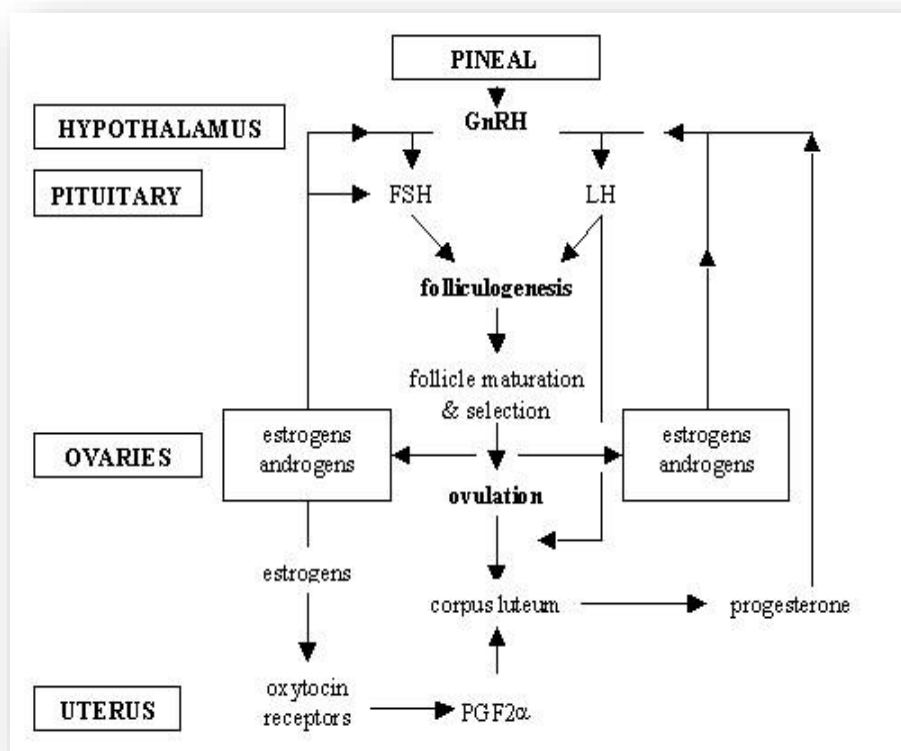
PINEAL

HYPOTHALAMUS

GnRH

PITUITARY

FSH

LH

folliculogenesis

follicle maturation & selection

OVARIES

estrogens androgens

ovulation

estrogens androgens

estrogens

corpus luteum

progesterone

UTERUS

oxytocin receptors

PGF2$\alpha$